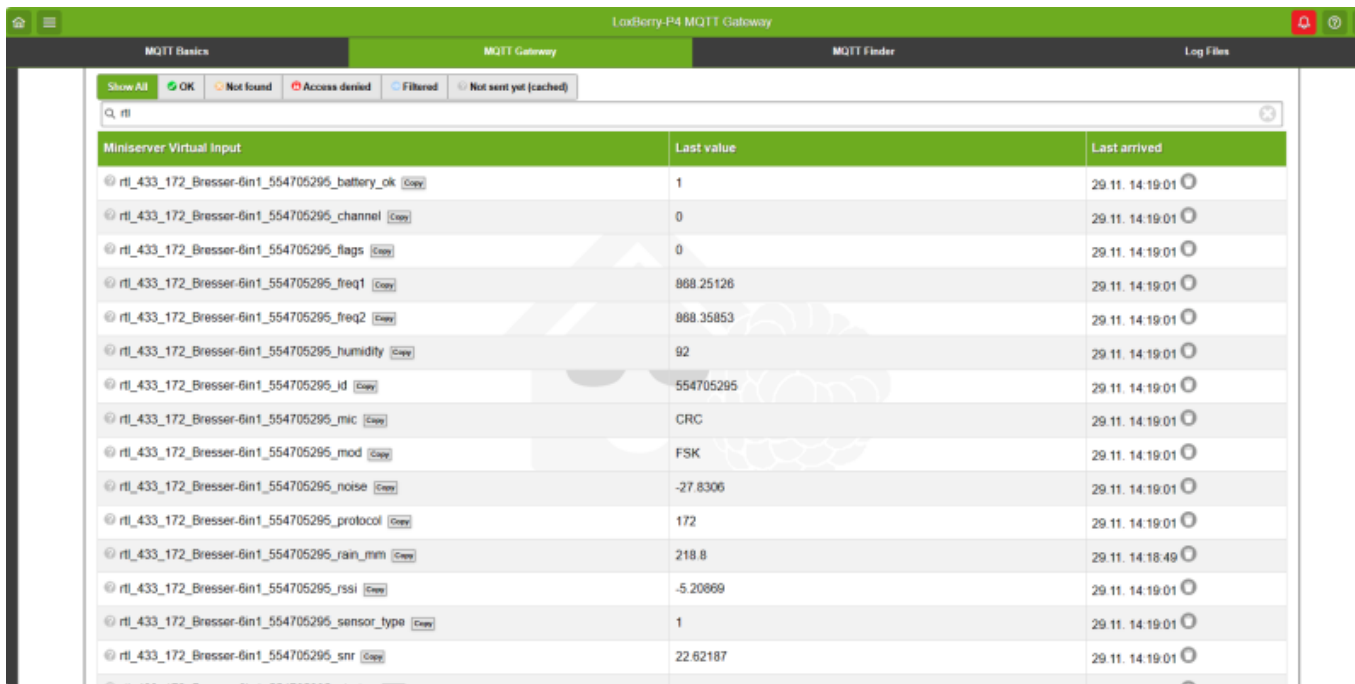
LoxBerry-P4 MQTT Gateway

MQTT Basics | MQTT Gateway | MQTT Finder | Log Files

Show All | OK | Not found | Access denied | Filtered | Not sent yet (cached)

rtl

| Miniserver Virtual Input | Last value | Last arrived |
|---|---|---|
| rtl_433_172_Bresser-6in1_554705295_battery_ok Copy | 1 | 29.11. 14:19:01 |
| rtl_433_172_Bresser-6in1_554705295_channel Copy | 0 | 29.11. 14:19:01 |
| rtl_433_172_Bresser-6in1_554705295_flags Copy | 0 | 29.11. 14:19:01 |
| rtl_433_172_Bresser-6in1_554705295_freq1 Copy | 868.25126 | 29.11. 14:19:01 |
| rtl_433_172_Bresser-6in1_554705295_freq2 Copy | 868.35853 | 29.11. 14:19:01 |
| rtl_433_172_Bresser-6in1_554705295_humidity Copy | 92 | 29.11. 14:19:01 |
| rtl_433_172_Bresser-6in1_554705295_id Copy | 554705295 | 29.11. 14:19:01 |
| rtl_433_172_Bresser-6in1_554705295_mic Copy | CRC | 29.11. 14:19:01 |
| rtl_433_172_Bresser-6in1_554705295_mod Copy | FSK | 29.11. 14:19:01 |
| rtl_433_172_Bresser-6in1_554705295_noise Copy | -27.8306 | 29.11. 14:19:01 |
| rtl_433_172_Bresser-6in1_554705295_protocol Copy | 172 | 29.11. 14:19:01 |
| rtl_433_172_Bresser-6in1_554705295_rain_mm Copy | 218.8 | 29.11. 14:18:49 |
| rtl_433_172_Bresser-6in1_554705295_rssi Copy | -5.20869 | 29.11. 14:19:01 |
| rtl_433_172_Bresser-6in1_554705295_sensor_type Copy | 1 | 29.11. 14:19:01 |
| rtl_433_172_Bresser-6in1_554705295_snr Copy | 22.62187 | 29.11. 14:19:01 |